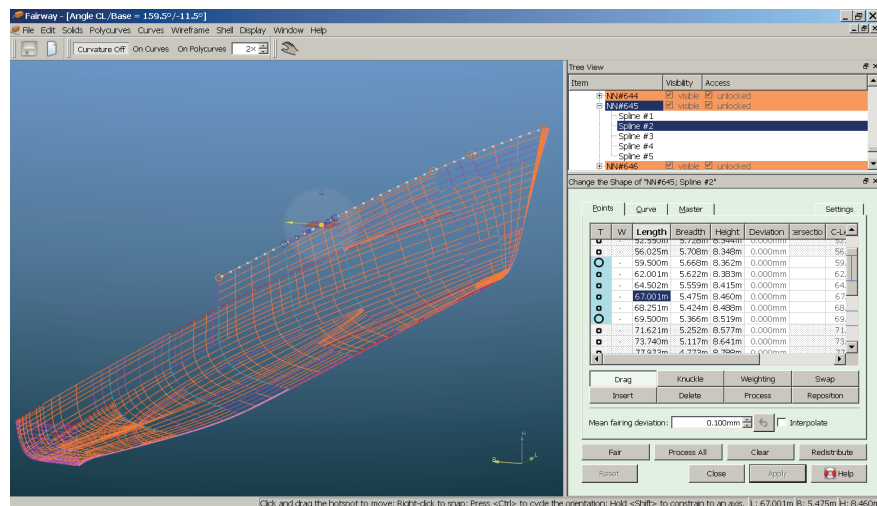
Fairway - [Angle CL/Base = 159.5°/-11.5°]
File Edit Solids Polycurves Curves Wireframe Shell Display Window Help
Curvature Off On Curves On Polycurves 2×

Tree View
| Item | Visibility | Access |
|---|---|---|
| NN#644 | visible | unlocked |
| NN#645 | visible | unlocked |
| Spline #1 | | |
| Spline #2 | | |
| Spline #3 | | |
| Spline #4 | | |
| Spline #5 | | |
| NN#646 | visible | unlocked |

Change the Shape of "NN#645; Spline #2"
Points Curve Master Settings

| T | W | Length | Breadth | Height | Deviation | ntersectio | C-Le |
|---|---|---|---|---|---|---|---|
| | - | 53.550m | 5.728m | 8.344m | 0.000mm | | 53. |
| | - | 56.025m | 5.708m | 8.348m | 0.000mm | | 56. |
| | - | 59.500m | 5.668m | 8.362m | 0.000mm | | 59. |
| | - | 62.001m | 5.622m | 8.383m | 0.000mm | | 62. |
| | - | 64.502m | 5.559m | 8.415m | 0.000mm | | 64. |
| | - | 67.001m | 5.475m | 8.460m | 0.000mm | | 67. |
| | - | 68.251m | 5.424m | 8.488m | 0.000mm | | 68. |
| | - | 69.500m | 5.366m | 8.519m | 0.000mm | | 69. |
| | - | 71.621m | 5.252m | 8.577m | 0.000mm | | 71. |
| | - | 73.740m | 5.117m | 8.641m | 0.000mm | | 73. |
| | - | 77.973m | 4.773m | 8.788m | 0.000mm | | 77. |

Drag Knuckle Weighting Swap
Insert Delete Process Reposition
Mean fairing deviation: 0.100mm Interpolate
Fair Process All Clear Redistribute
Reset Close Apply Help

Click and drag the hotspot to move; Right-click to snap; Press <Ctrl> to cycle the orientation; Hold <Shift> to constrain to an axis. L: 67.001m B: 5.475m H: 8.460m